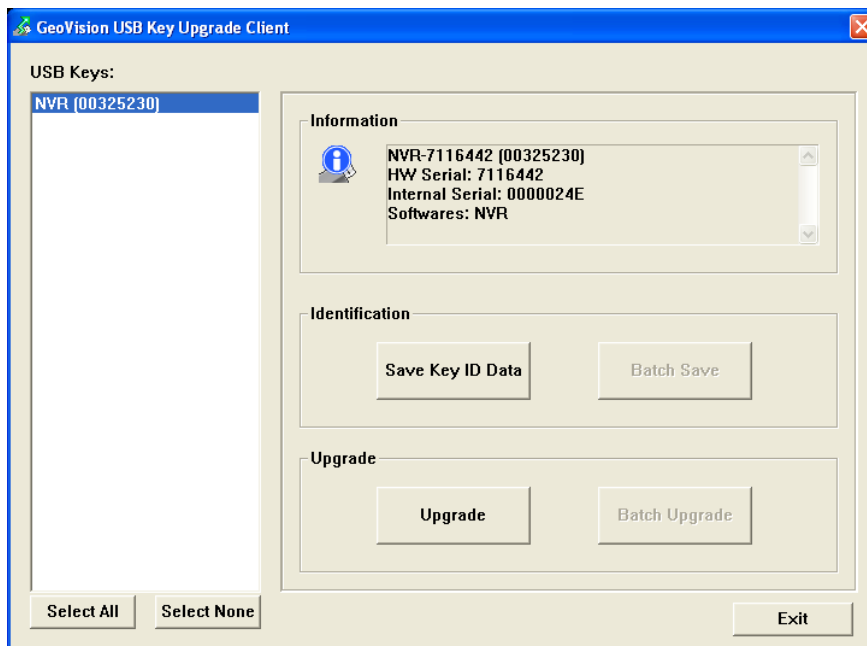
GeoVision USB Key Upgrade Client

USB Keys:

NVR (00325230)

Information

NVR-7116442 (00325230)
HW Serial: 7116442
Internal Serial: 0000024E
Softwares: NVR

Identification

Save Key ID Data

Batch Save

Upgrade

Upgrade

Batch Upgrade

Select All

Select None

Exit